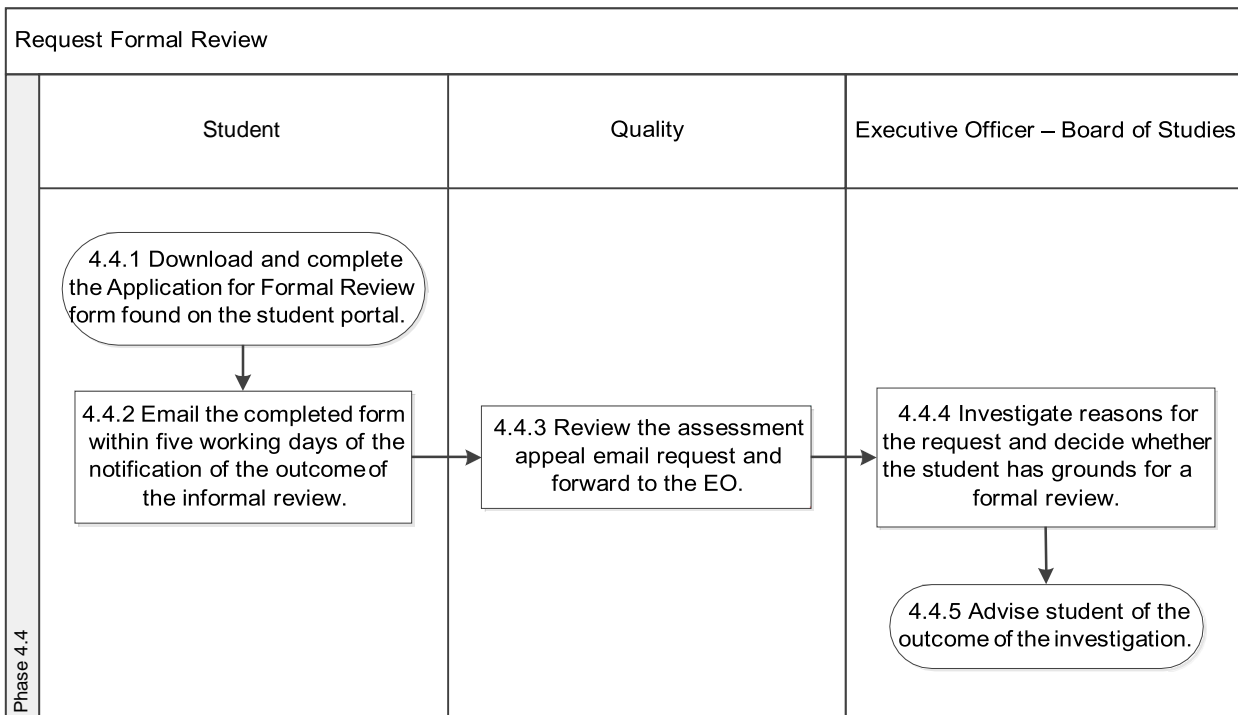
Request Formal Review

Student

Quality

Executive Officer – Board of Studies

4.4.1 Download and complete the Application for Formal Review form found on the student portal.

4.4.2 Email the completed form within five working days of the notification of the outcome of the informal review.

4.4.3 Review the assessment appeal email request and forward to the EO.

4.4.4 Investigate reasons for the request and decide whether the student has grounds for a formal review.

4.4.5 Advise student of the outcome of the investigation.

Phase 4.4